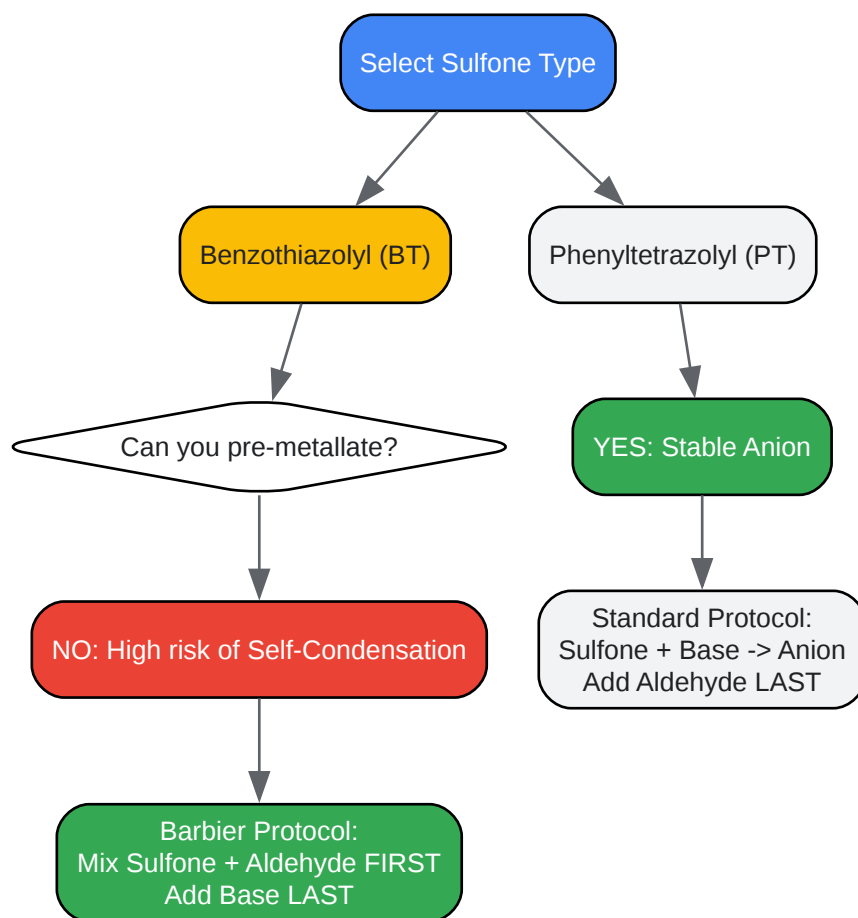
Select Sulfone Type

Benzothiazolyl (BT)

Phenyltetrazolyl (PT)

Can you pre-metallate?

YES: Stable Anion

NO: High risk of Self-Condensation

Standard Protocol:
Sulfone + Base -> Anion
Add Aldehyde LAST

Barbier Protocol:
Mix Sulfone + Aldehyde FIRST
Add Base LAST